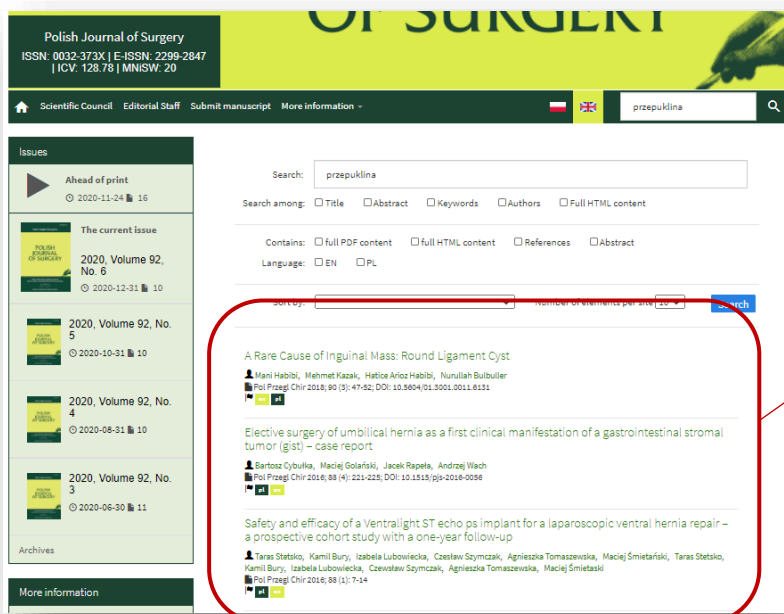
Polish Journal of Surgery
ISSN: 0032-373X | E-ISSN: 2299-2847 | ICV: 128.78 | MNISW: 20

OF SURGERY

Scientific Council Editorial Staff Submit manuscript More information

przepuklina

Issues

Ahead of print
2020-11-24 16

POLISH JOURNAL OF SURGERY
The current issue
2020, Volume 92, No. 6
2020-12-31 10

2020, Volume 92, No. 5
2020-10-31 10

2020, Volume 92, No. 4
2020-08-31 10

2020, Volume 92, No. 3
2020-06-30 11

Archives

More information

Search: przepuklina

Search among: Title Abstract Keywords Authors Full HTML content

Contains: full PDF content full HTML content References Abstract

Language: EN PL

Sort by: Number of elements per site 10 Search

A Rare Cause of Inguinal Mass: Round Ligament Cyst
Mani Habibi, Mehmet Kazak, Hatice Arioz Habibi, Nurullah Bulbuller
Pol Przegl Chir 2018; 90 (3): 47-52; DOI: 10.5604/01.3001.0011.6131
en pl

Elective surgery of umbilical hernia as a first clinical manifestation of a gastrointestinal stromal tumor (gist) – case report
Bartosz Cybułka, Maciej Golański, Jacek Rapeła, Andrzej Wach
Pol Przegl Chir 2016; 88 (4): 221-225; DOI: 10.1515/pjs-2016-0056
pl en

Safety and efficacy of a Ventralight ST echo ps implant for a laparoscopic ventral hernia repair – a prospective cohort study with a one-year follow-up
Taras Stetsko, Kamil Bury, Izabela Lubowiecka, Czesław Szymczak, Agnieszka Tomaszewska, Maciej Śmietański, Taras Stetsko, Kamil Bury, Izabela Lubowiecka, Czewsław Szymczak, Agnieszka Tomaszewska, Maciej Śmietaski
Pol Przegl Chir 2016; 88 (1): 7-14
pl en